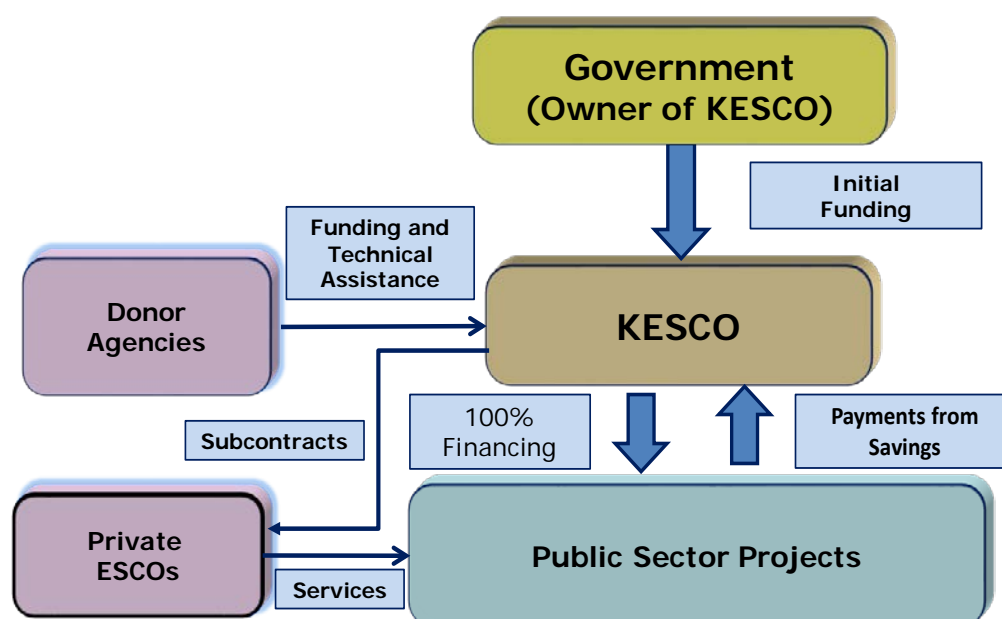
Government
(Owner of KESCO)

Initial Funding

Funding and Technical Assistance

Donor Agencies

KESCO

Subcontracts

100% Financing

Payments from Savings

Private ESCOs

Public Sector Projects

Services